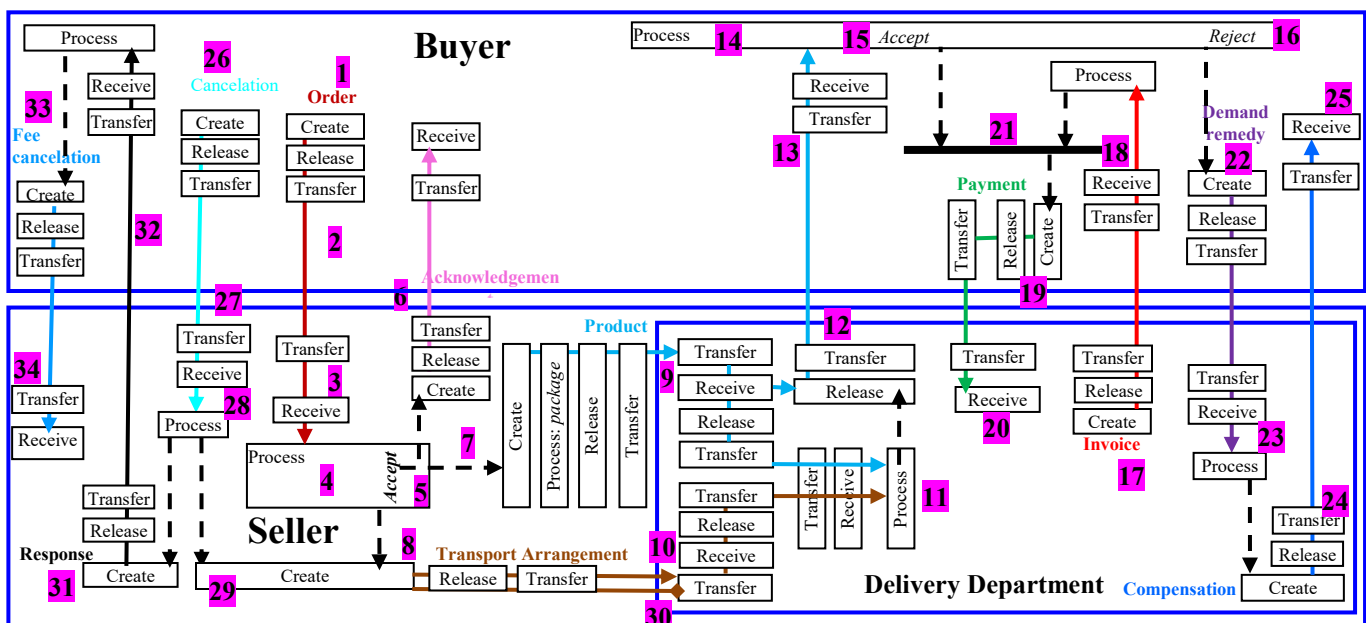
Buyer

Process
Receive
Transfer
33
Fee cancelation
Create
Release
Transfer
32
26
Cancelation
Create
Release
Transfer
1
Order
Create
Release
Transfer
2
Receive
Transfer
Acknowledgemen
6

Process 14 15 Accept Reject 16
Receive
Transfer
13
21
Process
18
Receive
Transfer
Payment
Transfer
Release
Create
19
Demand remedy
22
Create
Release
Transfer
25
Receive
Transfer

27
34
Transfer
Receive
Transfer
Receive
28
Process
Transfer
3
Receive
Process
4
Accept
5
7
Transfer
Release
Create
Create
Process: package
Release
Transfer
Product
12
Transfer
9
Receive
Release
Release
Transfer
Transfer
Receive
Process
11
Transfer
Receive
20
Transfer
Release
Create
Invoice
17
Transfer
Receive
23
Process
24
Transfer
Release

Transfer
Release
Response
31
Create
Seller
8
Transport Arrangement
29
Create
Release
Transfer
10
Transfer
Release
Receive
Transfer
30
Delivery Department
Compensation
Create